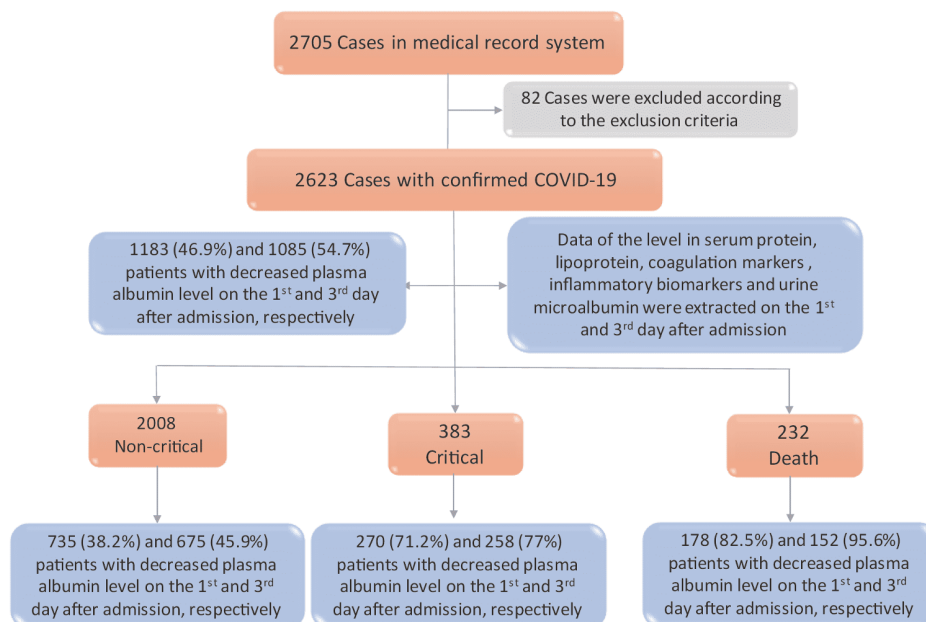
2705 Cases in medical record system

82 Cases were excluded according to the exclusion criteria

2623 Cases with confirmed COVID-19

1183 (46.9%) and 1085 (54.7%) patients with decreased plasma albumin level on the 1$^{st}$ and 3$^{rd}$ day after admission, respectively

Data of the level in serum protein, lipoprotein, coagulation markers , inflammatory biomarkers and urine microalbumin were extracted on the 1$^{st}$ and 3$^{rd}$ day after admission

2008
Non-critical

383
Critical

232
Death

735 (38.2%) and 675 (45.9%) patients with decreased plasma albumin level on the 1$^{st}$ and 3$^{rd}$ day after admission, respectively

270 (71.2%) and 258 (77%) patients with decreased plasma albumin level on the 1$^{st}$ and 3$^{rd}$ day after admission, respectively

178 (82.5%) and 152 (95.6%) patients with decreased plasma albumin level on the 1$^{st}$ and 3$^{rd}$ day after admission, respectively